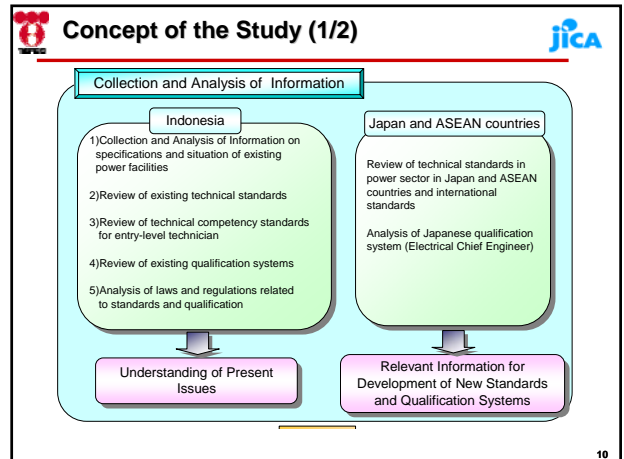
TEPCO

Concept of the Study (1/2)

JICA

Collection and Analysis of Information

Indonesia

1)Collection and Analysis of Information on specifications and situation of existing power facilities

2)Review of existing technical standards

3)Review of technical competency standards for entry-level technician

4)Review of existing qualification systems

5)Analysis of laws and regulations related to standards and qualification

Japan and ASEAN countries

Review of technical standards in power sector in Japan and ASEAN countries and international standards

Analysis of Japanese qualification system (Electrical Chief Engineer)

Understanding of Present Issues

Relevant Information for Development of New Standards and Qualification Systems

10